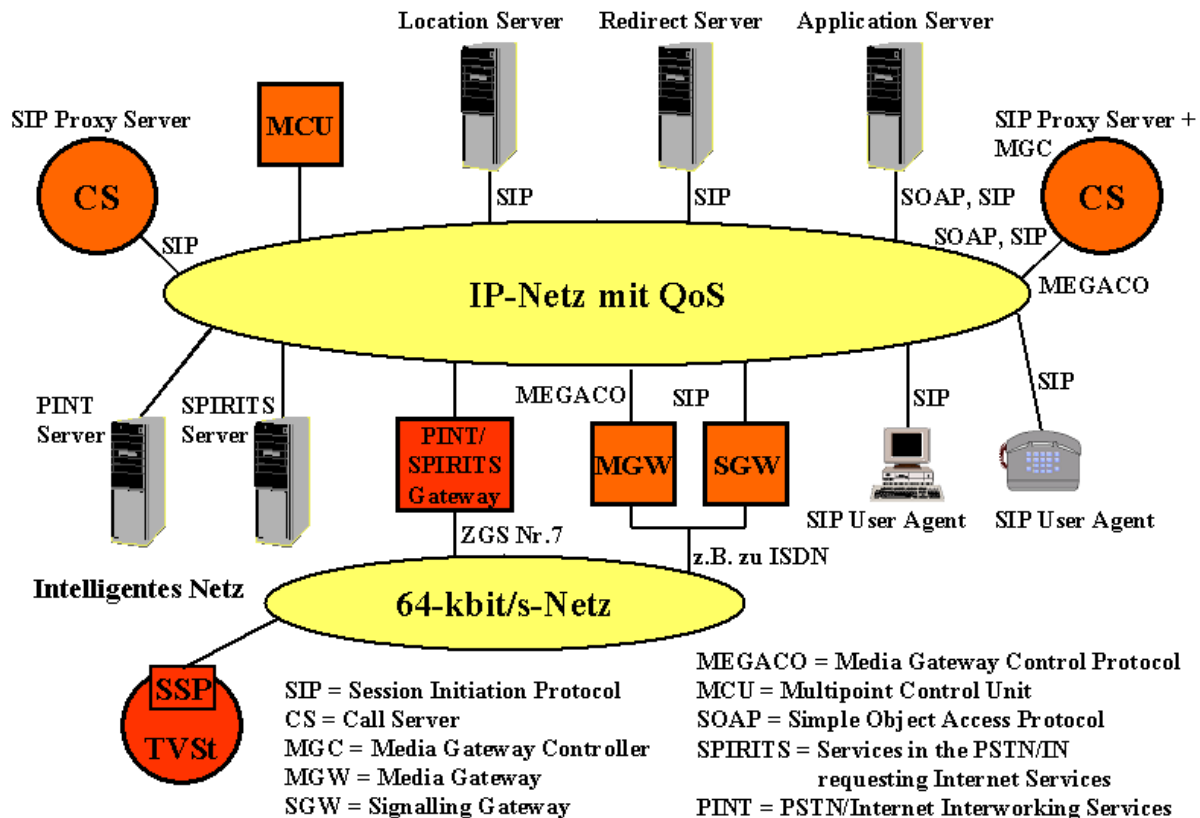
Location Server
Redirect Server
Application Server

SIP Proxy Server
CS
MCU
SIP
SIP
SIP
SOAP, SIP
SIP Proxy Server + MGC
CS
SOAP, SIP
MEGACO

IP-Netz mit QoS

PINT Server
SPIRITS Server
PINT/ SPIRITS Gateway
MEGACO
SIP
MGW
SGW
SIP
SIP
SIP User Agent
SIP User Agent
ZGS Nr.7
z.B. zu ISDN

Intelligentes Netz
64-kbit/s-Netz

SSP
TVSt

SIP = Session Initiation Protocol
CS = Call Server
MGC = Media Gateway Controller
MGW = Media Gateway
SGW = Signalling Gateway

MEGACO = Media Gateway Control Protocol
MCU = Multipoint Control Unit
SOAP = Simple Object Access Protocol
SPIRITS = Services in the PSTN/IN requesting Internet Services
PINT = PSTN/Internet Interworking Services